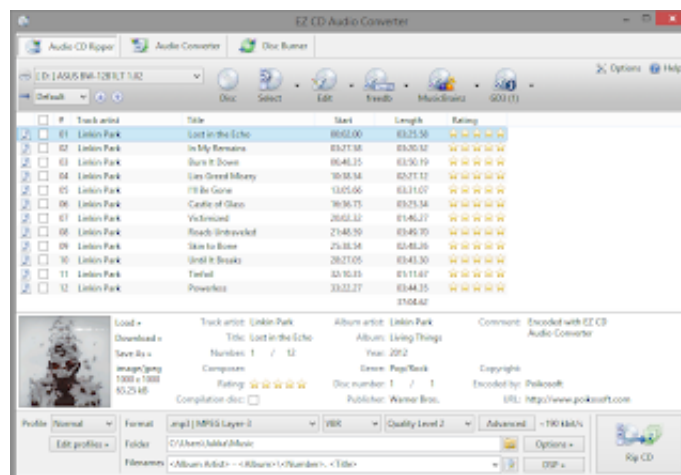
EZ CD Audio Converter

Audio CD Ripper | Audio Converter | Disc Burner

D: [ASUS BW-12B1LT 1.02]

Default

Disc | Select | Edit | freedb | MusicBrainz | GD3 (1)

Options | Help

| # | Track artist | Title | Start | Length | Rating |
|---|---|---|---|---|---|
| 01 | Linkin Park | Lost in the Echo | 00:02.00 | 03:25.58 | ☆☆☆☆☆ |
| 02 | Linkin Park | In My Remains | 03:27.58 | 03:20.32 | ☆☆☆☆☆ |
| 03 | Linkin Park | Burn It Down | 06:48.15 | 03:50.19 | ☆☆☆☆☆ |
| 04 | Linkin Park | Lies Greed Misery | 10:38.34 | 02:27.12 | ☆☆☆☆☆ |
| 05 | Linkin Park | I'll Be Gone | 13:05.66 | 03:31.07 | ☆☆☆☆☆ |
| 06 | Linkin Park | Castle of Glass | 16:36.73 | 03:25.34 | ☆☆☆☆☆ |
| 07 | Linkin Park | Victimized | 20:02.32 | 01:46.27 | ☆☆☆☆☆ |
| 08 | Linkin Park | Roads Untraveled | 21:48.59 | 03:49.70 | ☆☆☆☆☆ |
| 09 | Linkin Park | Skin to Bone | 25:38.54 | 02:49.26 | ☆☆☆☆☆ |
| 10 | Linkin Park | Until It Breaks | 28:27.05 | 03:43.30 | ☆☆☆☆☆ |
| 11 | Linkin Park | Tinfoil | 32:10.35 | 01:11.67 | ☆☆☆☆☆ |
| 12 | Linkin Park | Powerless | 33:22.27 | 03:44.35 | ☆☆☆☆☆ |
| | | | | 37:04.62 | |

Load »
Download »
Save As »
image/jpeg
1000 x 1000
65.29 kB

Track artist: Linkin Park
Title: Lost in the Echo
Number: 1 / 12
Composer:
Rating: ☆☆☆☆☆
Compilation disc:

Album artist: Linkin Park
Album: Living Things
Year: 2012
Genre: Pop/Rock
Disc number: 1 / 1
Publisher: Warner Bros.

Comment: Encoded with EZ CD Audio Converter
Copyright:
Encoded by: Poikosoft
URL: http://www.poikosoft.com

Profile: Normal
Edit profiles »
Format: .mp3 | MPEG Layer-3 | VBR | Quality Level 2 | Advanced | ~190 kbit/s
Folder: C:\Users\Jukka\Music | Options »
Filenames: <Album Artist> - <Album>\<Number>. <Title> | DSP »

Rip CD